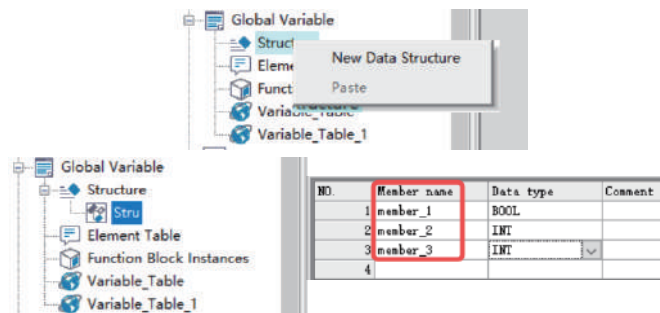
Global Variable
Structure
Element
Function
Variable_Table
Variable_Table_1

New Data Structure
Paste

Global Variable
Structure
Stru
Element Table
Function Block Instances
Variable_Table
Variable_Table_1

| NO. | Member name | Data type | Comment |
|---|---|---|---|
| 1 | member_1 | BOOL | |
| 2 | member_2 | INT | |
| 3 | member_3 | INT | |
| 4 | | | |